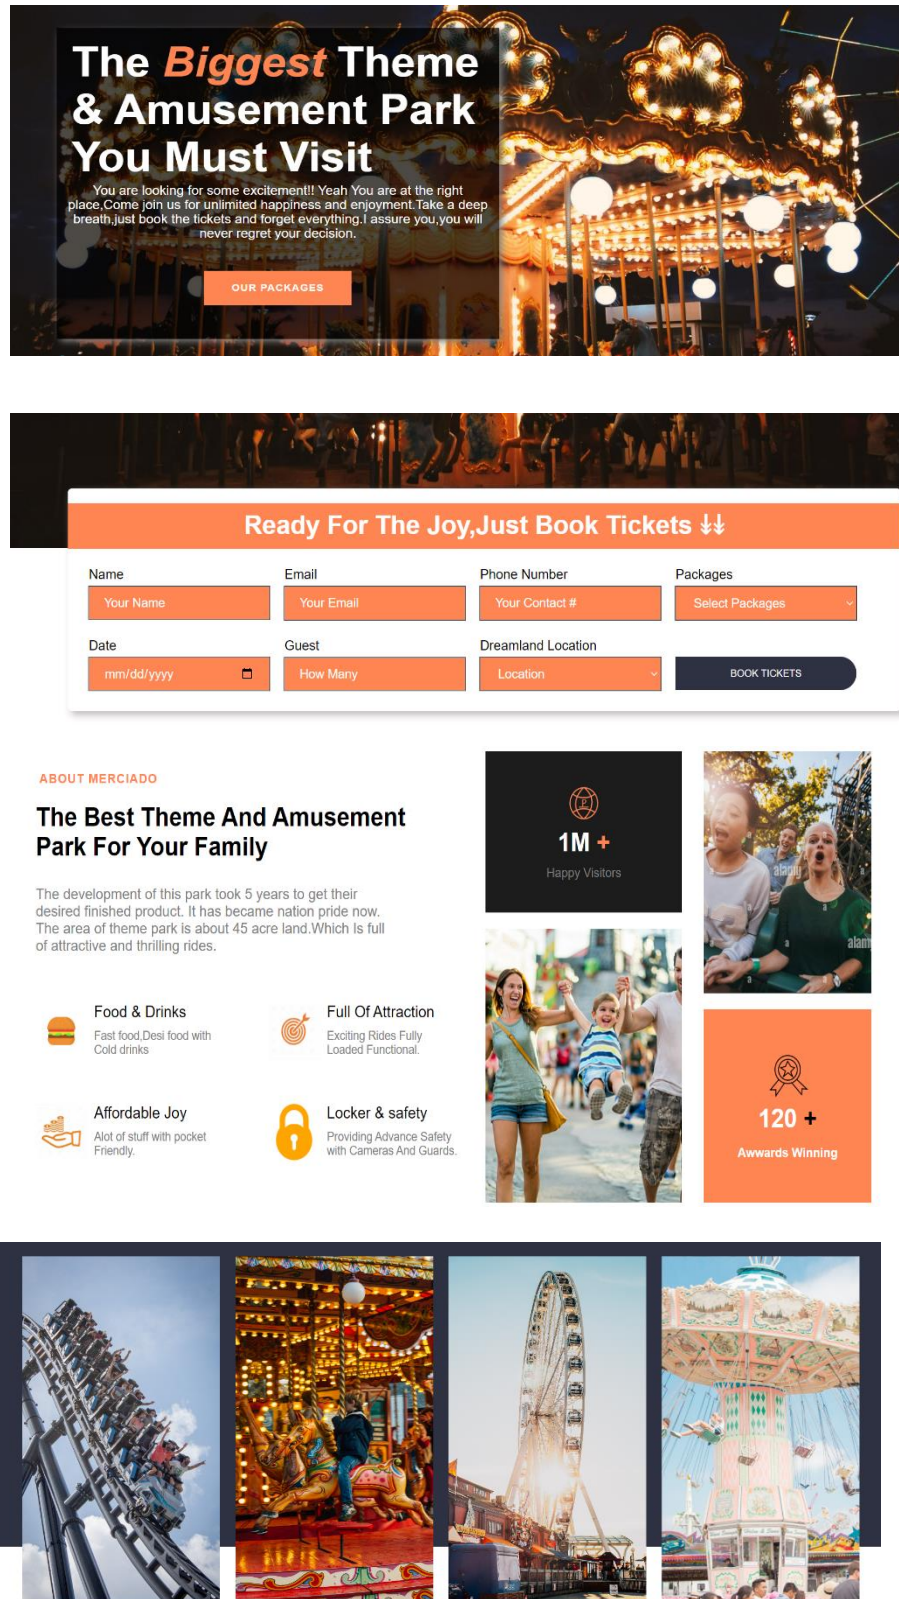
The Biggest Theme & Amusement Park You Must Visit

You are looking for some excitement!! Yeah You are at the right place,Come join us for unlimited happiness and enjoyment.Take a deep breath,just book the tickets and forget everything.I assure you,you will never regret your decision.

OUR PACKAGES

Ready For The Joy,Just Book Tickets ⇊

Name
Your Name
Email
Your Email
Phone Number
Your Contact #
Packages
Select Packages
Date
mm/dd/yyyy
Guest
How Many
Dreamland Location
Location
BOOK TICKETS

ABOUT MERCIADO

The Best Theme And Amusement Park For Your Family

The development of this park took 5 years to get their desired finished product. It has became nation pride now. The area of theme park is about 45 acre land.Which Is full of attractive and thrilling rides.

Food & Drinks
Fast food,Desi food with Cold drinks

Full Of Attraction
Exciting Rides Fully Loaded Functional.

Affordable Joy
Alot of stuff with pocket Friendly.

Locker & safety
Providing Advance Safety with Cameras And Guards.

1M +
Happy Visitors

120 +
Awwards Winning